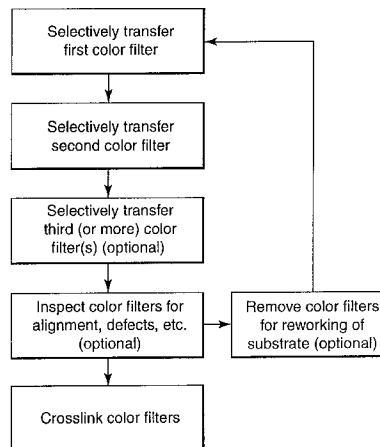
Selectively transfer first color filter

Selectively transfer second color filter

Selectively transfer third (or more) color filter(s) (optional)

Inspect color filters for alignment, defects, etc. (optional)

Remove color filters for reworking of substrate (optional)

Crosslink color filters